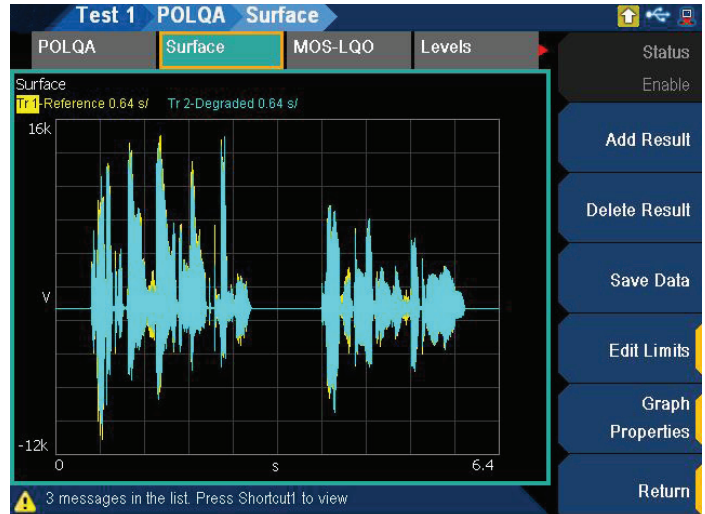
Test 1 POLQA Surface

POLQA Surface MOS-LQO Levels

Status
Enable

Surface
Tr 1-Reference 0.64 s/ Tr 2-Degraded 0.64 s/

16k
V
-12k
0 s 6.4

Add Result
Delete Result
Save Data
Edit Limits
Graph Properties
Return

3 messages in the list. Press Shortcut1 to view